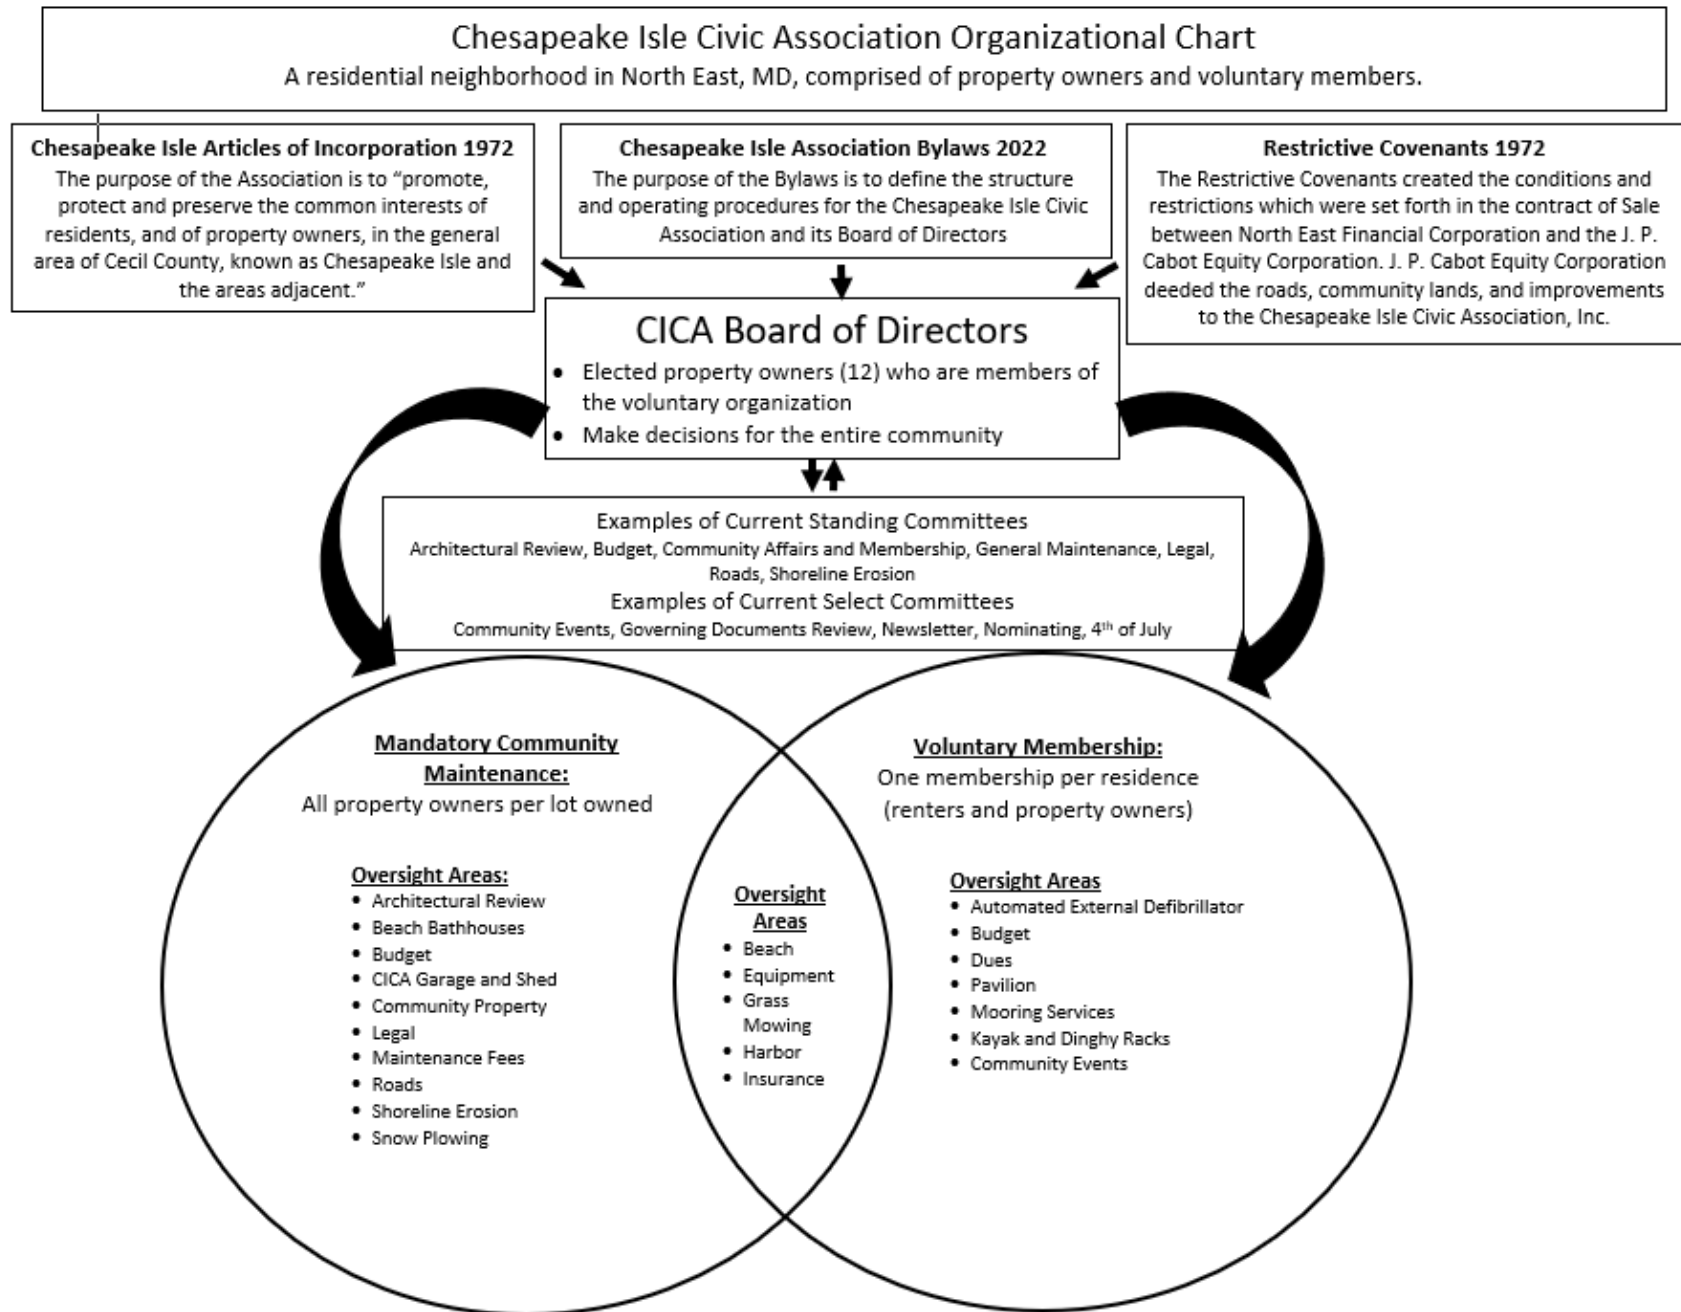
Chesapeake Isle Civic Association Organizational Chart
A residential neighborhood in North East, MD, comprised of property owners and voluntary members.

**Chesapeake Isle Articles of Incorporation 1972**
The purpose of the Association is to "promote, protect and preserve the common interests of residents, and of property owners, in the general area of Cecil County, known as Chesapeake Isle and the areas adjacent."

**Chesapeake Isle Association Bylaws 2022**
The purpose of the Bylaws is to define the structure and operating procedures for the Chesapeake Isle Civic Association and its Board of Directors

**Restrictive Covenants 1972**
The Restrictive Covenants created the conditions and restrictions which were set forth in the contract of Sale between North East Financial Corporation and the J. P. Cabot Equity Corporation. J. P. Cabot Equity Corporation deeded the roads, community lands, and improvements to the Chesapeake Isle Civic Association, Inc.

CICA Board of Directors
- Elected property owners (12) who are members of the voluntary organization
- Make decisions for the entire community

Examples of Current Standing Committees
Architectural Review, Budget, Community Affairs and Membership, General Maintenance, Legal, Roads, Shoreline Erosion
Examples of Current Select Committees
Community Events, Governing Documents Review, Newsletter, Nominating, 4th of July

**Mandatory Community Maintenance:**
All property owners per lot owned

**Oversight Areas:**
- Architectural Review
- Beach Bathhouses
- Budget
- CICA Garage and Shed
- Community Property
- Legal
- Maintenance Fees
- Roads
- Shoreline Erosion
- Snow Plowing

**Oversight Areas**
- Beach
- Equipment
- Grass Mowing
- Harbor
- Insurance

**Voluntary Membership:**
One membership per residence (renters and property owners)

**Oversight Areas**
- Automated External Defibrillator
- Budget
- Dues
- Pavilion
- Mooring Services
- Kayak and Dinghy Racks
- Community Events